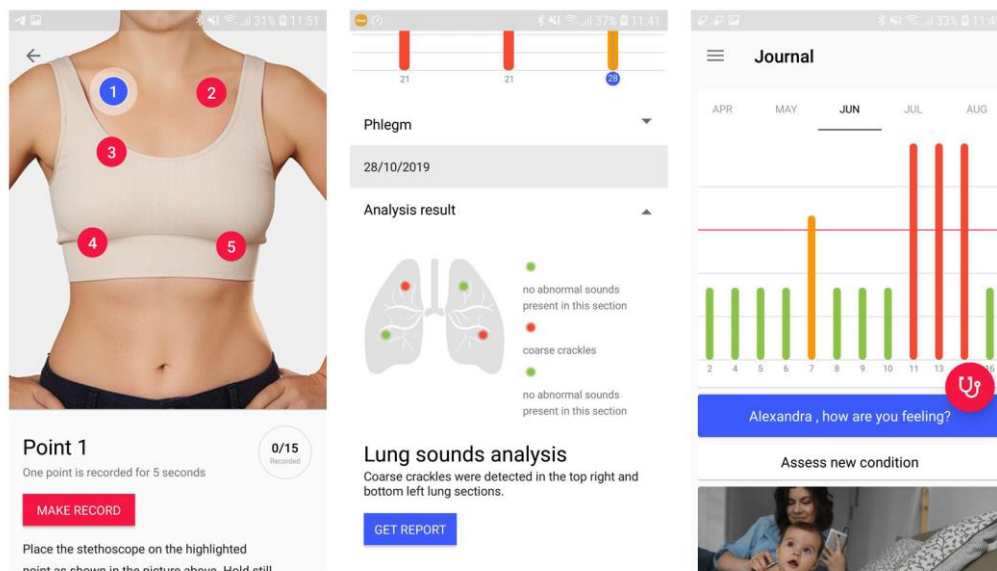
31% 11:51

1
2
3
4
5

Point 1
One point is recorded for 5 seconds

0/15
Recorded

MAKE RECORD

Place the stethoscope on the highlighted point as shown in the picture above. Hold still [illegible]

37% 11:41

21
21
28

Phlegm

28/10/2019

Analysis result

no abnormal sounds present in this section

coarse crackles

no abnormal sounds present in this section

Lung sounds analysis
Coarse crackles were detected in the top right and bottom left lung sections.

GET REPORT

33% 11:4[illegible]

Journal

APR
MAY
JUN
JUL
AUG

2
4
5
6
7
8
9
10
11
13

Alexandra , how are you feeling?

Assess new condition